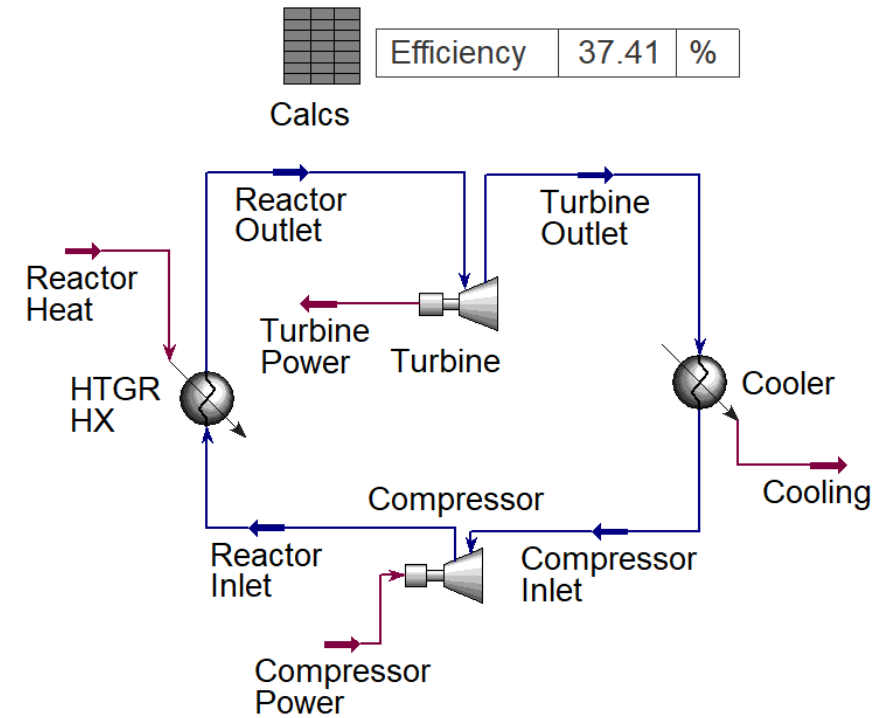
| Efficiency | 37.41 | % |
|---|---|---|

Calcs

Reactor Outlet

Turbine Outlet

Reactor Heat

Turbine Power

Turbine

HTGR HX

Cooler

Cooling

Compressor

Reactor Inlet

Compressor Inlet

Compressor Power